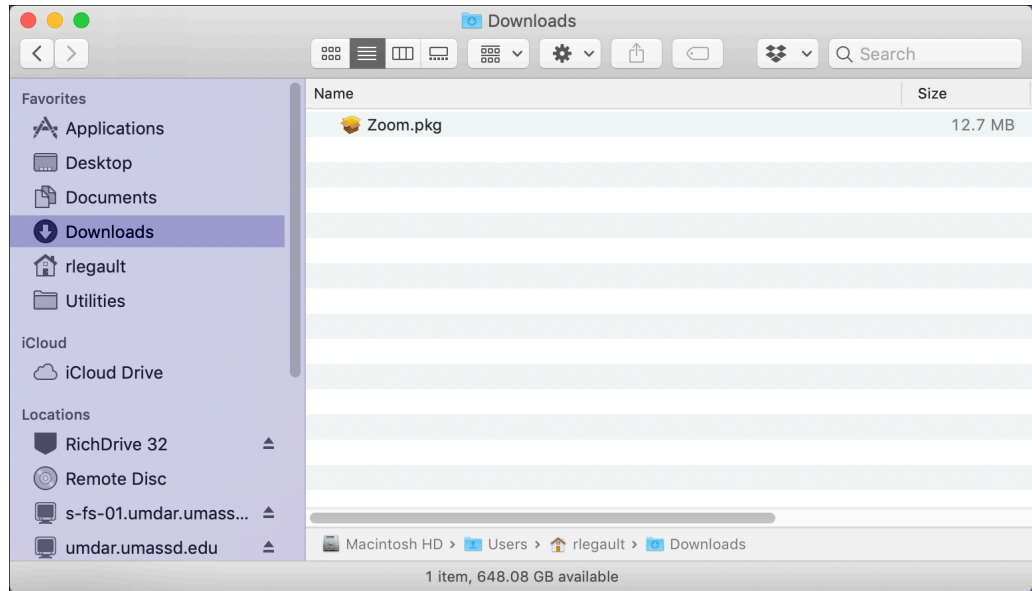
Downloads

Search

Favorites
Applications
Desktop
Documents
Downloads
rlegault
Utilities

iCloud
iCloud Drive

Locations
RichDrive 32
Remote Disc
s-fs-01.umdar.umass...
umdar.umassd.edu

| Name | Size |
|---|---|
| Zoom.pkg | 12.7 MB |

Macintosh HD > Users > rlegault > Downloads

1 item, 648.08 GB available